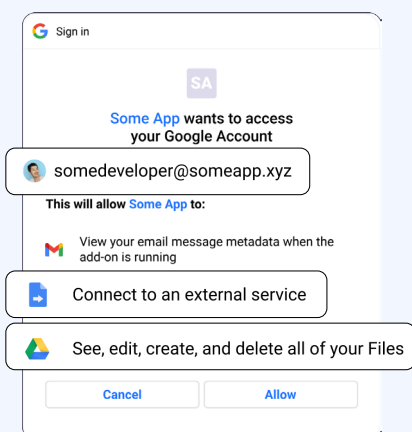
Sign in

SA

Some App wants to access your Google Account

somedeveloper@someapp.xyz

This will allow Some App to:

View your email message metadata when the add-on is running

Connect to an external service

See, edit, create, and delete all of your Files

Cancel

Allow